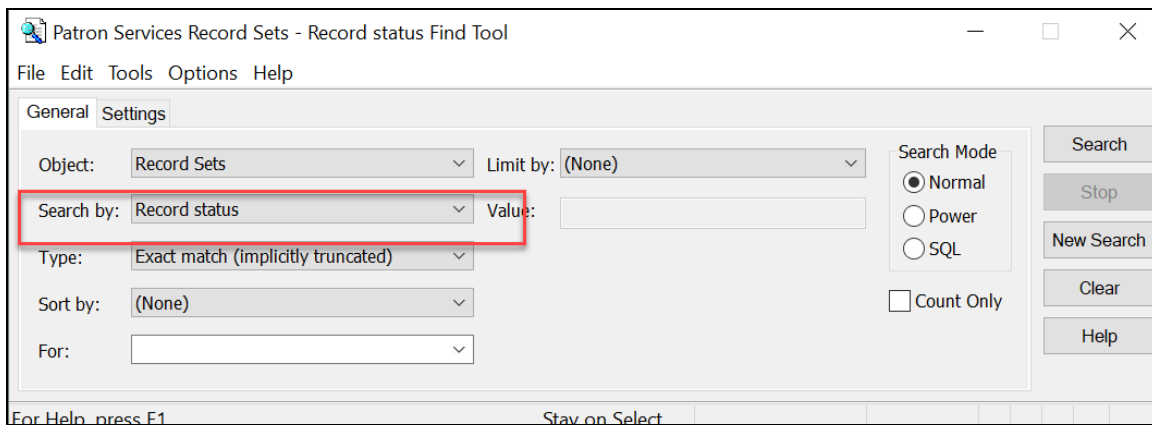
Patron Services Record Sets - Record status Find Tool

File Edit Tools Options Help

General Settings

Object: Record Sets

Limit by: (None)

Search by: Record status

Value:

Type: Exact match (implicitly truncated)

Sort by: (None)

For:

Search Mode
Normal
Power
SQL

Count Only

Search
Stop
New Search
Clear
Help

For Help, press F1
Stay on Select